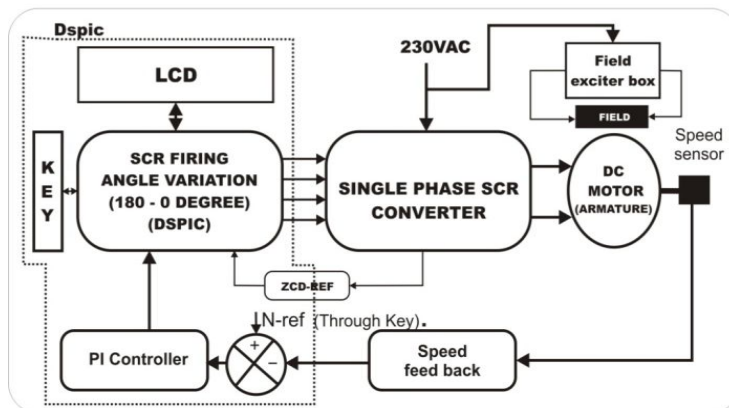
Dspic

LCD

230VAC

Field exciter box

FIELD

Speed sensor

K E Y

SCR FIRING ANGLE VARIATION (180 - 0 DEGREE) (DSPIC)

SINGLE PHASE SCR CONVERTER

DC MOTOR (ARMATURE)

ZCD-REF

N-ref (Through Key).

+

−

PI Controller

Speed feed back